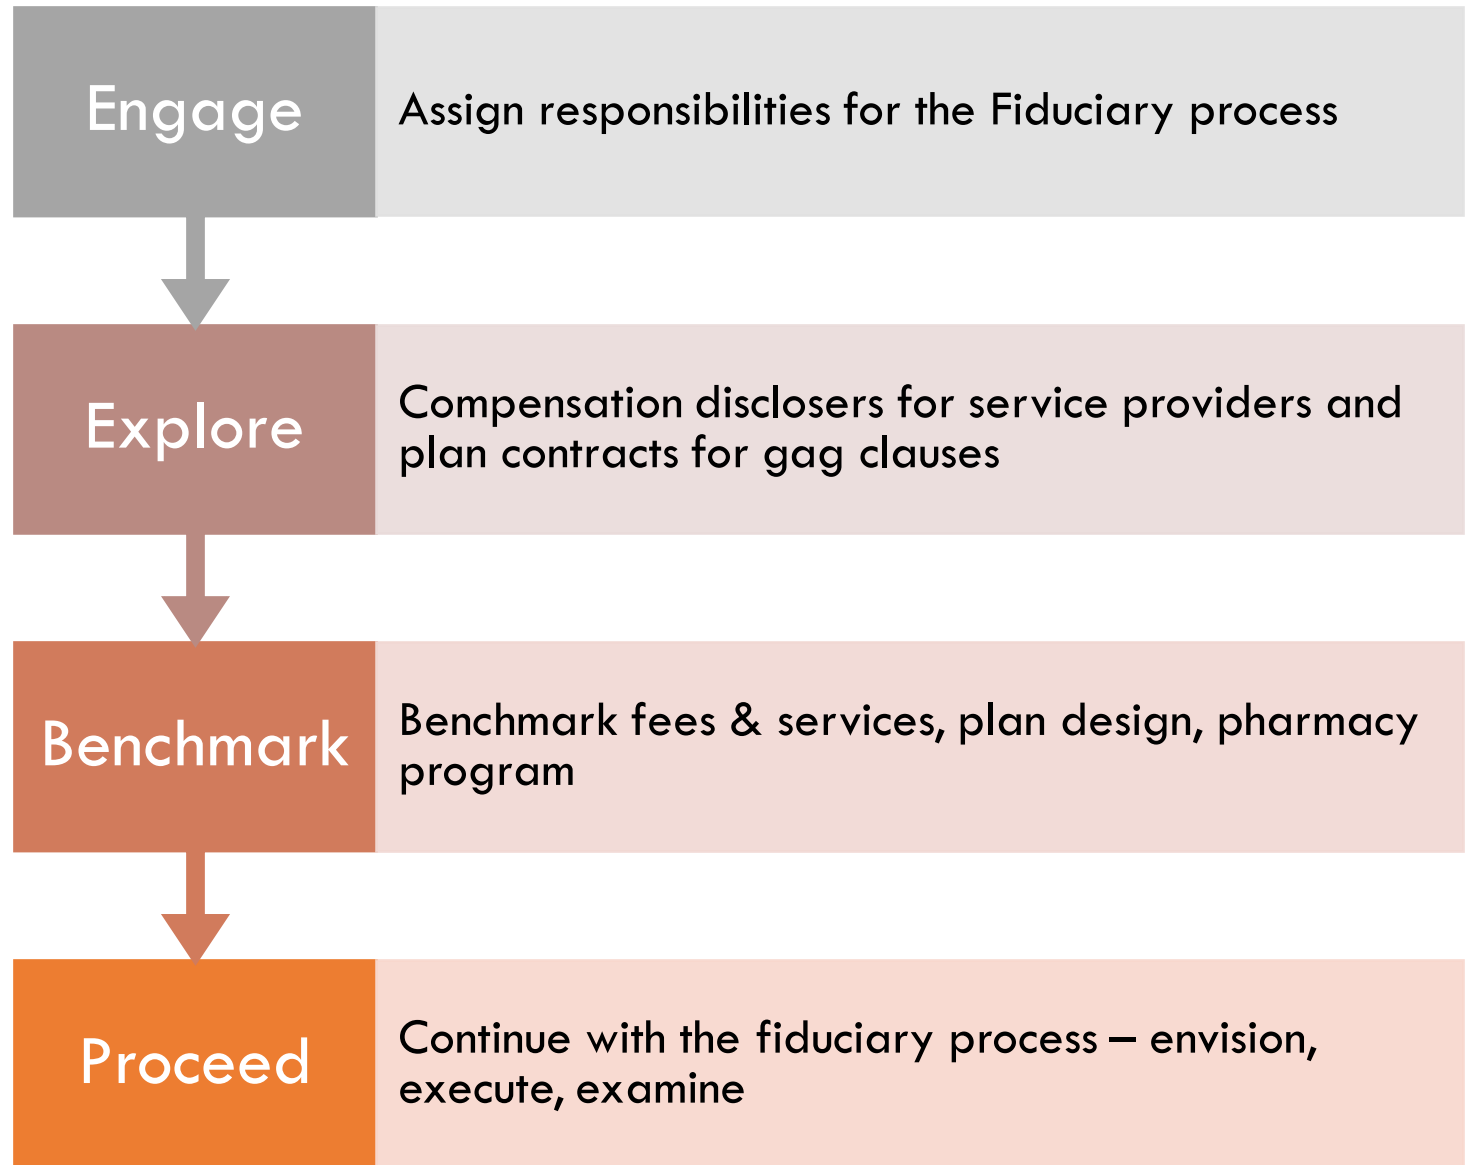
Engage

Assign responsibilities for the Fiduciary process

Explore

Compensation disclosers for service providers and plan contracts for gag clauses

Benchmark

Benchmark fees & services, plan design, pharmacy program

Proceed

Continue with the fiduciary process – envision, execute, examine